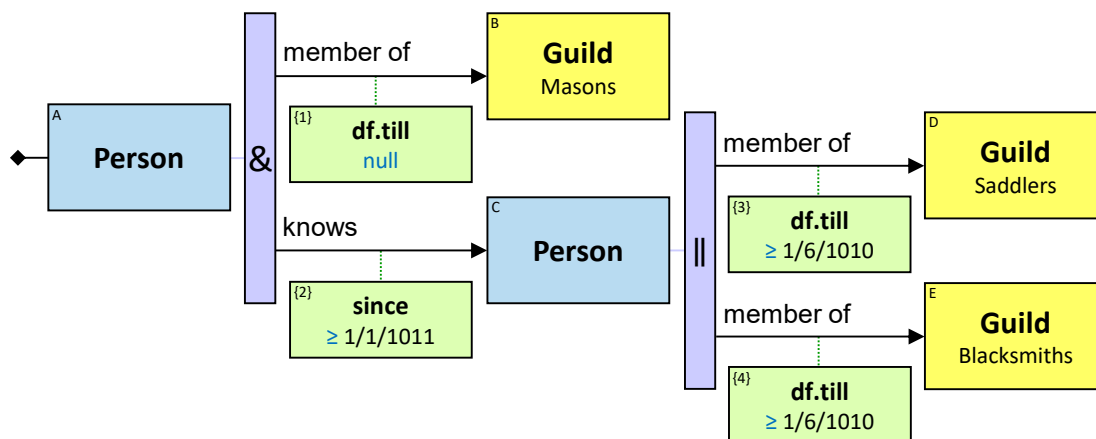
A
Person

&

member of

B
Guild
Masons

{1}
df.till
null

knows

C
Person

{2}
since
≥ 1/1/1011

||

member of

D
Guild
Saddlers

{3}
df.till
≥ 1/6/1010

member of

E
Guild
Blacksmiths

{4}
df.till
≥ 1/6/1010